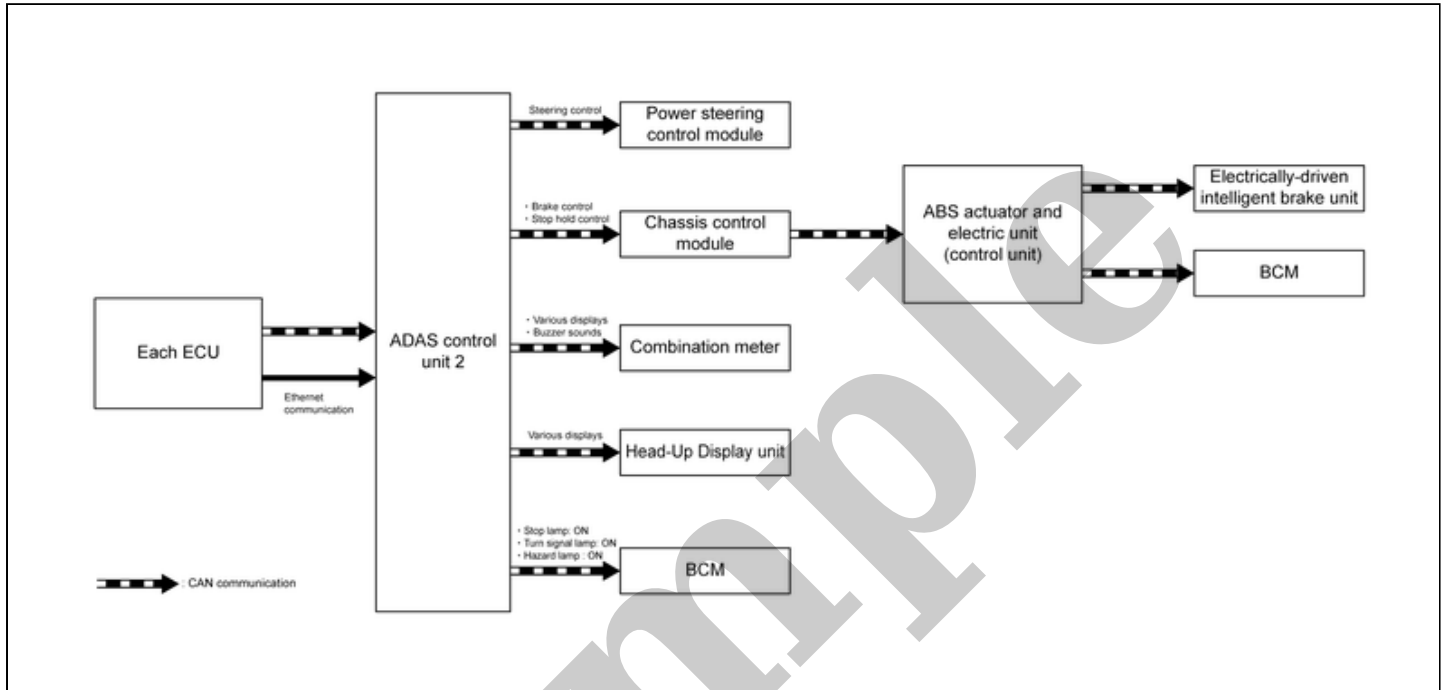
Each ECU

Ethernet communication

ADAS control unit 2

Steering control

Power steering control module

・Brake control
・Stop hold control

Chassis control module

ABS actuator and electric unit (control unit)

Electrically-driven intelligent brake unit

BCM

・Various displays
・Buzzer sounds

Combination meter

Various displays

Head-Up Display unit

・Stop lamp: ON
・Turn signal lamp: ON
・Hazard lamp : ON

BCM

: CAN communication

Sample